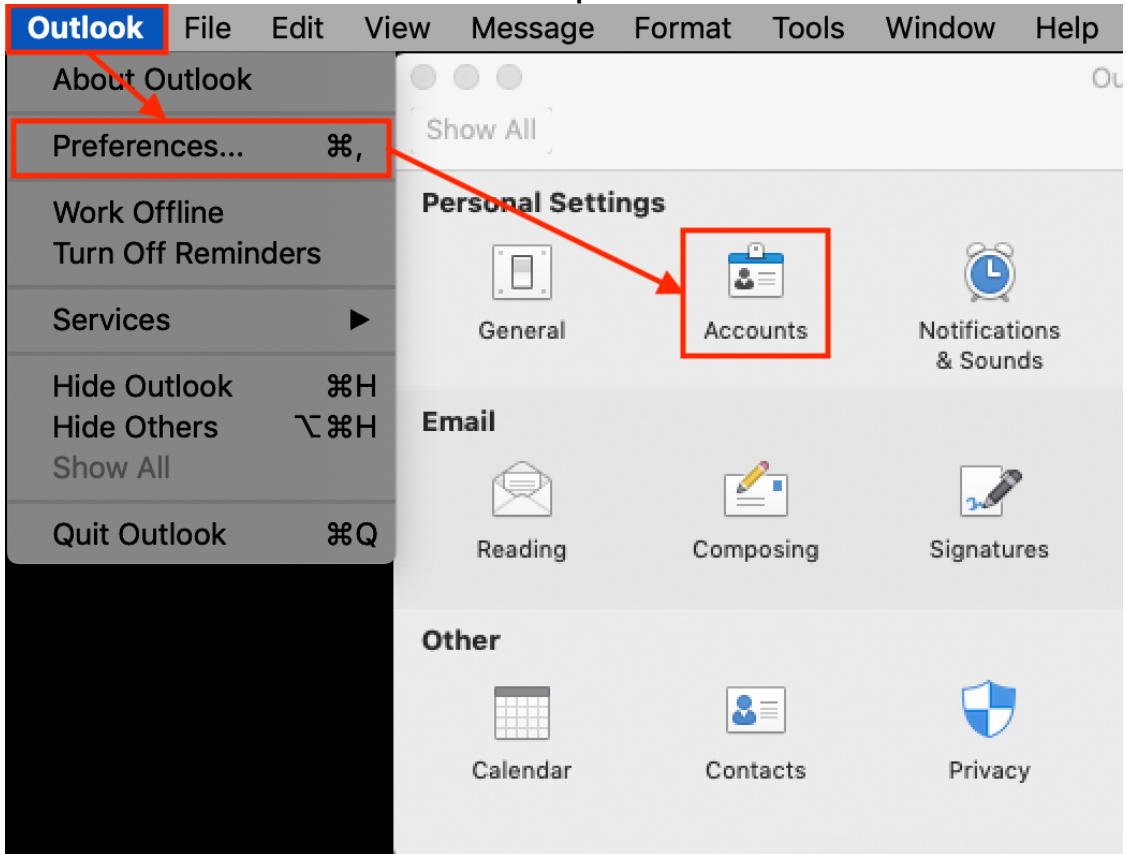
Outlook File Edit View Message Format Tools Window Help

About Outlook

Preferences... ⌘,

Work Offline
Turn Off Reminders

Services ▶

Hide Outlook ⌘H
Hide Others ⌥⌘H
Show All

Quit Outlook ⌘Q

Ou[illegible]

Show All

Personal Settings

General

Accounts

Notifications & Sounds

Email

Reading

Composing

Signatures

Other

Calendar

Contacts

Privacy